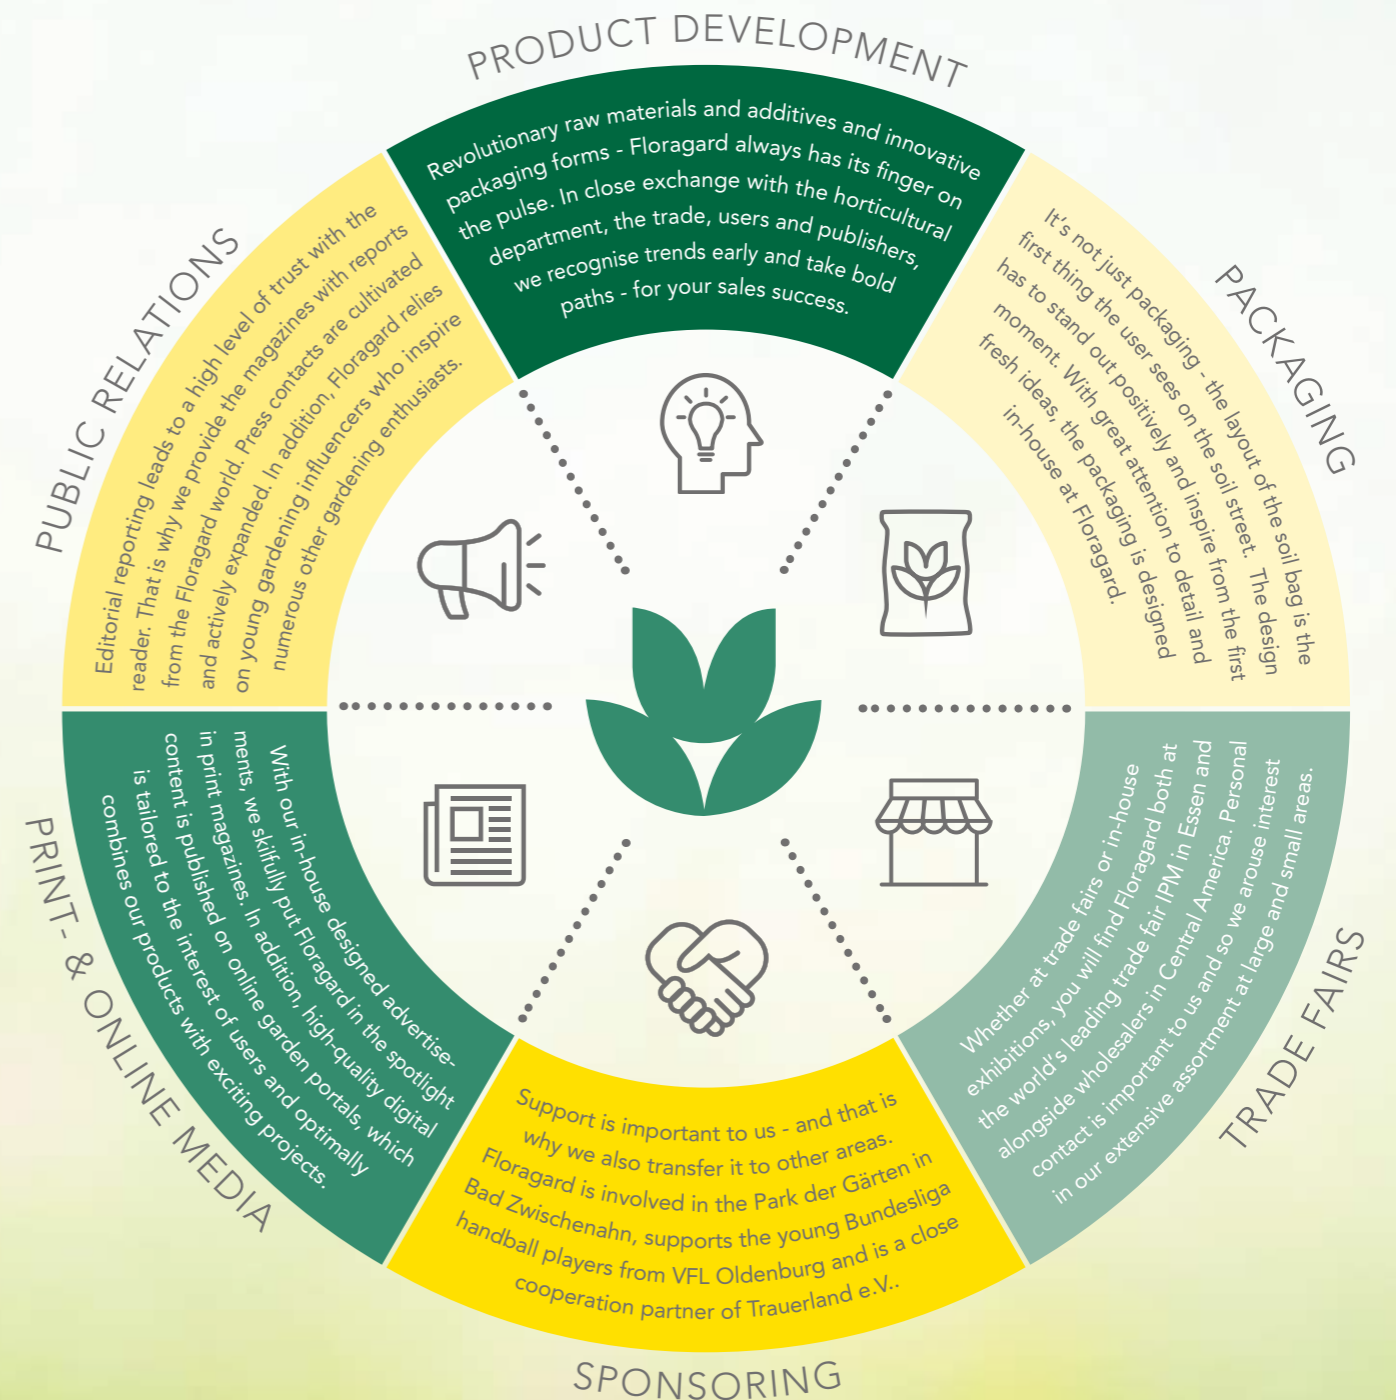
PRODUCT DEVELOPMENT

Revolutionary raw materials and additives and innovative packaging forms - Floragard always has its finger on the pulse. In close exchange with the horticultural department, the trade, users and publishers, we recognise trends early and take bold paths - for your sales success.

PACKAGING

It's not just packaging - the layout of the soil bag is the first thing the user sees on the soil street. The design has to stand out positively and inspire from the first moment. With great attention to detail and fresh ideas, the packaging is designed in-house at Floragard.

TRADE FAIRS

Whether at trade fairs or in-house exhibitions, you will find Floragard both at the world's leading trade fair IPM in Essen and alongside wholesalers in Central America. Personal contact is important to us and so we arouse interest in our extensive assortment at large and small areas.

SPONSORING

Support is important to us - and that is why we also transfer it to other areas. Floragard is involved in the Park der Gärten in Bad Zwischenahn, supports the young Bundesliga handball players from VFL Oldenburg and is a close cooperation partner of Trauerland e.V..

PRINT- & ONLINE MEDIA

With our in-house designed advertisements, we skilfully put Floragard in the spotlight in print magazines. In addition, high-quality digital content is published on online garden portals, which is tailored to the interest of users and optimally combines our products with exciting projects.

PUBLIC RELATIONS

Editorial reporting leads to a high level of trust with the reader. That is why we provide the magazines with reports from the Floragard world. Press contacts are cultivated and actively expanded. In addition, Floragard relies on young gardening influencers who inspire numerous other gardening enthusiasts.